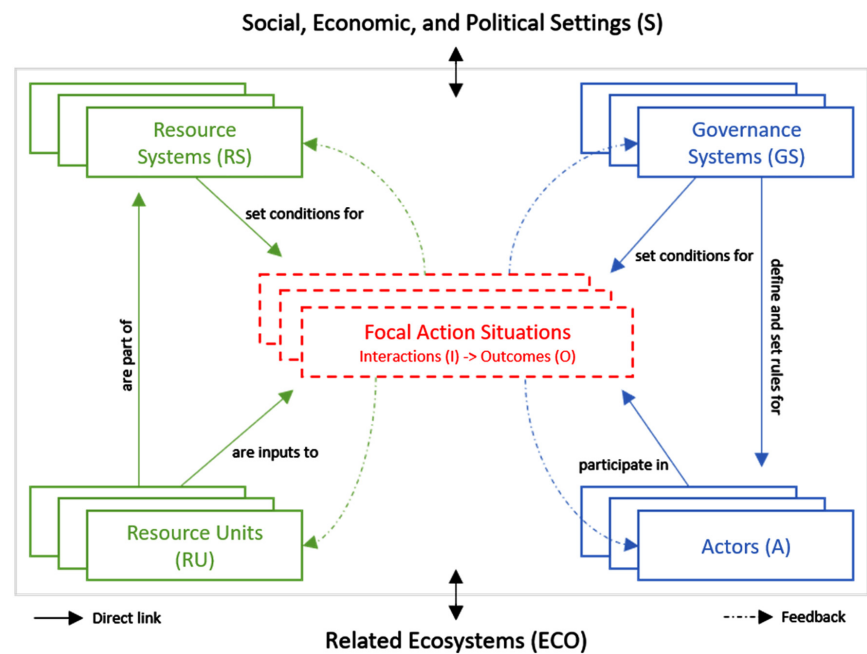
Social, Economic, and Political Settings (S)

Resource Systems (RS)

Governance Systems (GS)

set conditions for

set conditions for

define and set rules for

are part of

Focal Action Situations
Interactions (I) -> Outcomes (O)

are inputs to

participate in

Resource Units (RU)

Actors (A)

Direct link

Feedback

Related Ecosystems (ECO)